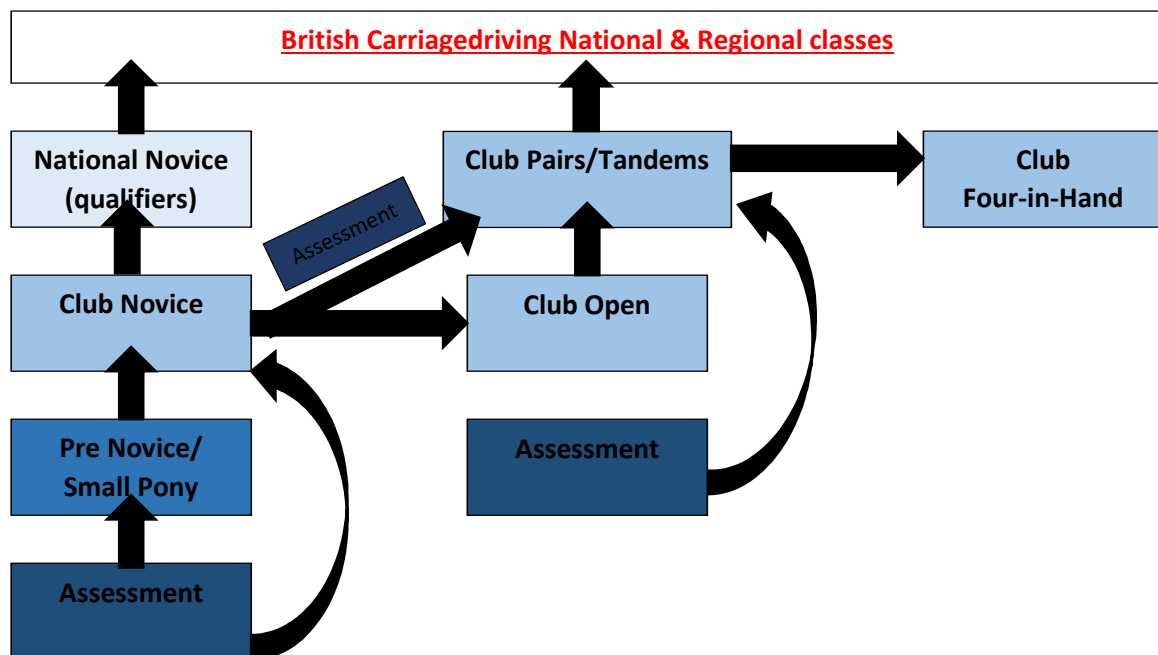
British Carriagedriving National & Regional classes

National Novice (qualifiers)

Club Pairs/Tandems

Club Four-in-Hand

Assessment

Club Novice

Club Open

Pre Novice/ Small Pony

Assessment

Assessment